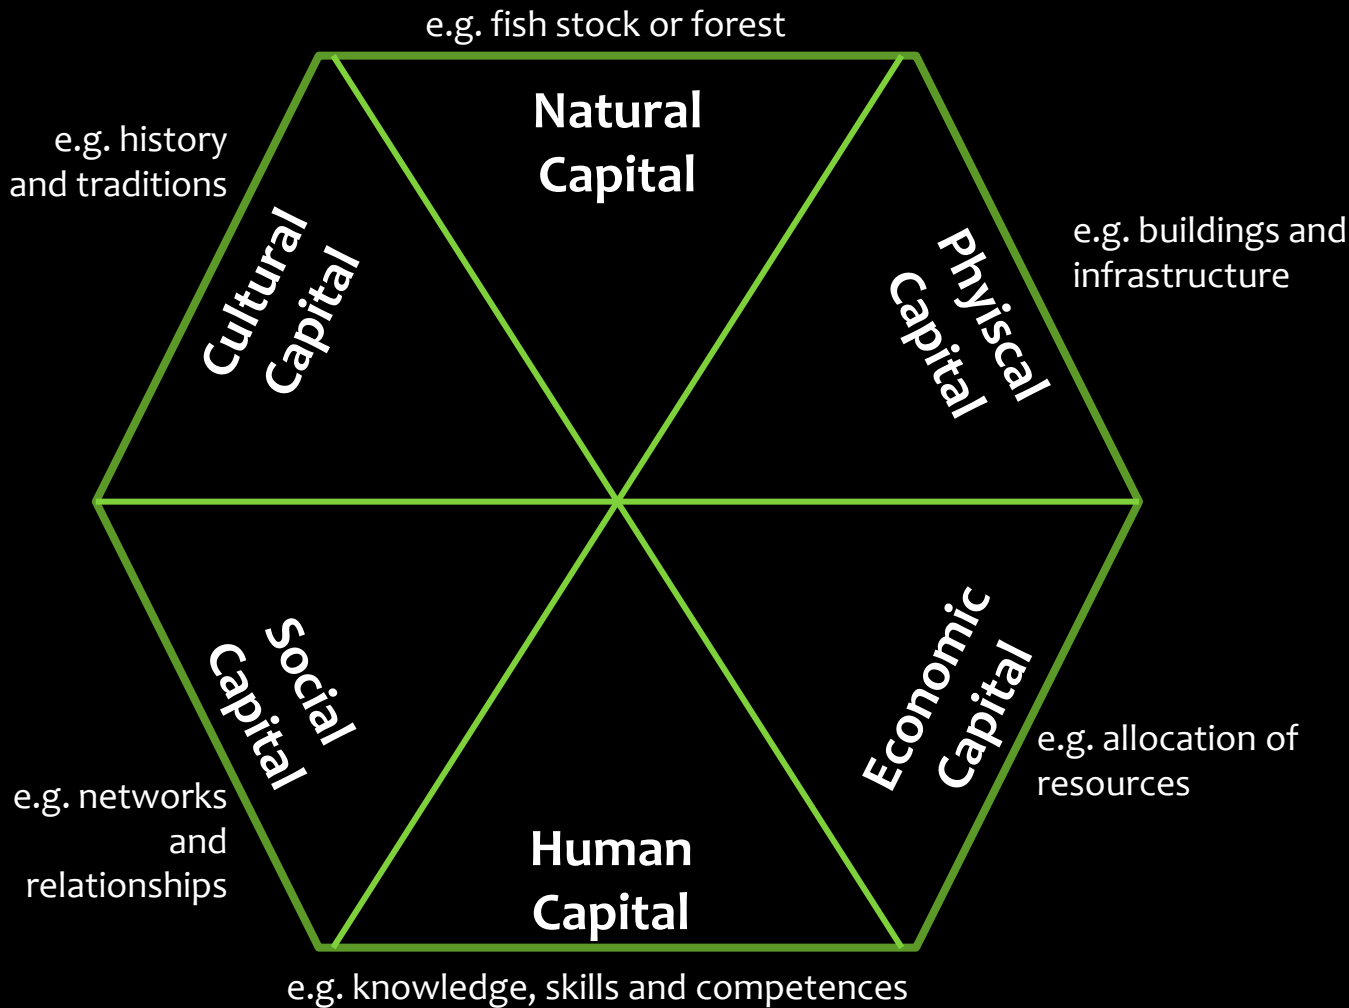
e.g. fish stock or forest

Natural Capital

e.g. history and traditions

Cultural Capital

e.g. buildings and infrastructure

Physical Capital

Social Capital

e.g. networks and relationships

Economic Capital

e.g. allocation of resources

Human Capital

e.g. knowledge, skills and competences